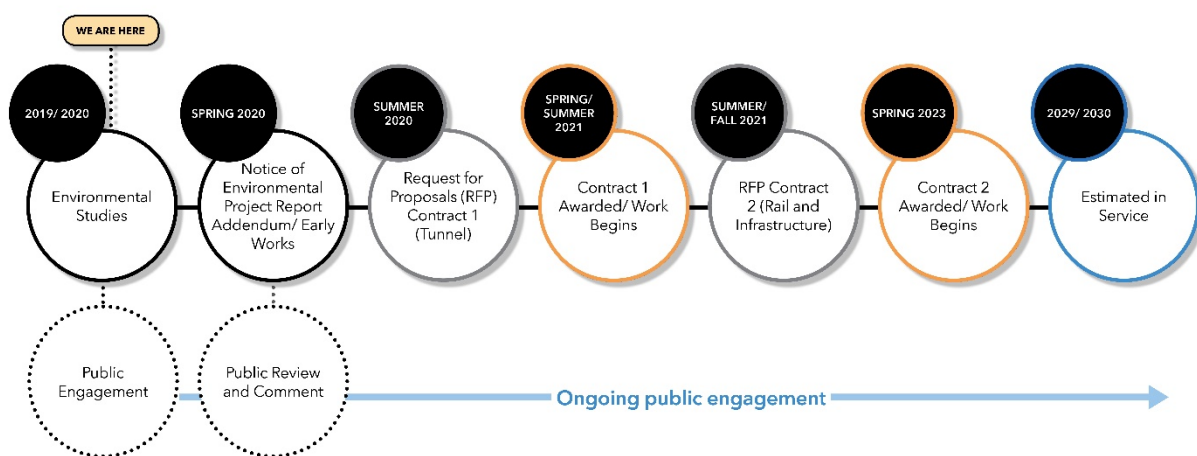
WE ARE HERE

2019/ 2020

Environmental Studies

SPRING 2020

Notice of Environmental Project Report Addendum/ Early Works

SUMMER 2020

Request for Proposals (RFP) Contract 1 (Tunnel)

SPRING/ SUMMER 2021

Contract 1 Awarded/ Work Begins

SUMMER/ FALL 2021

RFP Contract 2 (Rail and Infrastructure)

SPRING 2023

Contract 2 Awarded/ Work Begins

2029/ 2030

Estimated in Service

Public Engagement

Public Review and Comment

Ongoing public engagement